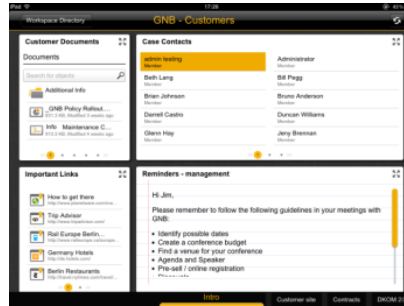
iPad 17:26 45%

Workspace Directory

GNB - Customers

Customer Documents

Documents

Search for objects

Additional Info

_GNB Policy Rollout...

Info Maintenance C...

Case Contacts

admin testing
Member

Administrator
Member

Beth Lang
Member

Bill Pegg
Member

Brian Johnson
Member

Bruno Anderson
Member

Darrell Castro
Member

Duncan Williams
Member

Glenn Hay
Member

Jeny Brennan
Member

Important Links

How to get there

Trip Advisor

Rail Europe Berlin

Germany Hotels

Berlin Restaurants

Reminders - management

Hi Jim,

Please remember to follow the following guidelines in your meetings with GNB:

- Identify possible dates
- Create a conference budget
- Find a venue for your conference
- Agenda and Speaker
- Pre-sell / online registration

Intro

Customer site

Contracts

DKOM 2